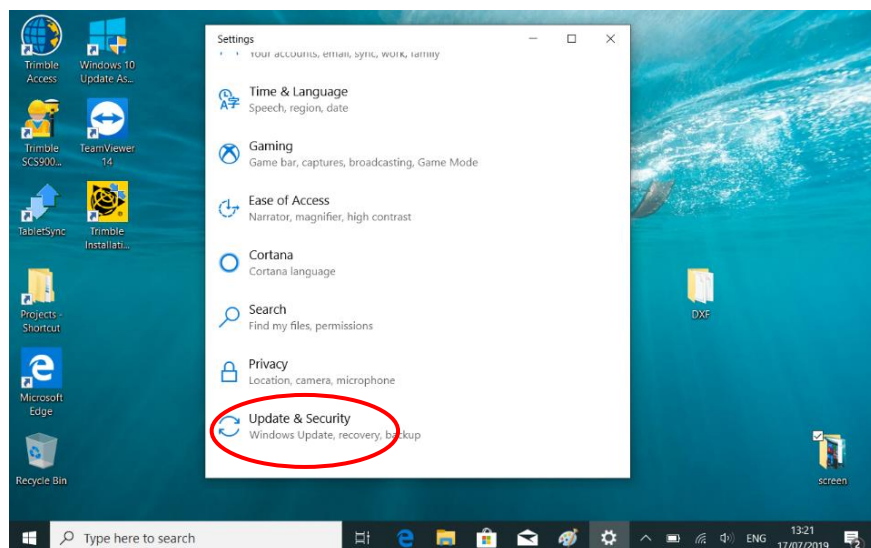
Trimble Access

Windows 10 Update As...

Trimble SCS900...

TeamViewer 14

TabletSync

Trimble Installati...

Projects - Shortcut

Microsoft Edge

Recycle Bin

Settings

Your accounts, email, sync, work, family

Time & Language
Speech, region, date

Gaming
Game bar, captures, broadcasting, Game Mode

Ease of Access
Narrator, magnifier, high contrast

Cortana
Cortana language

Search
Find my files, permissions

Privacy
Location, camera, microphone

Update & Security
Windows Update, recovery, backup

DXF

screen

Type here to search

ENG 13:21 17/07/2019

2